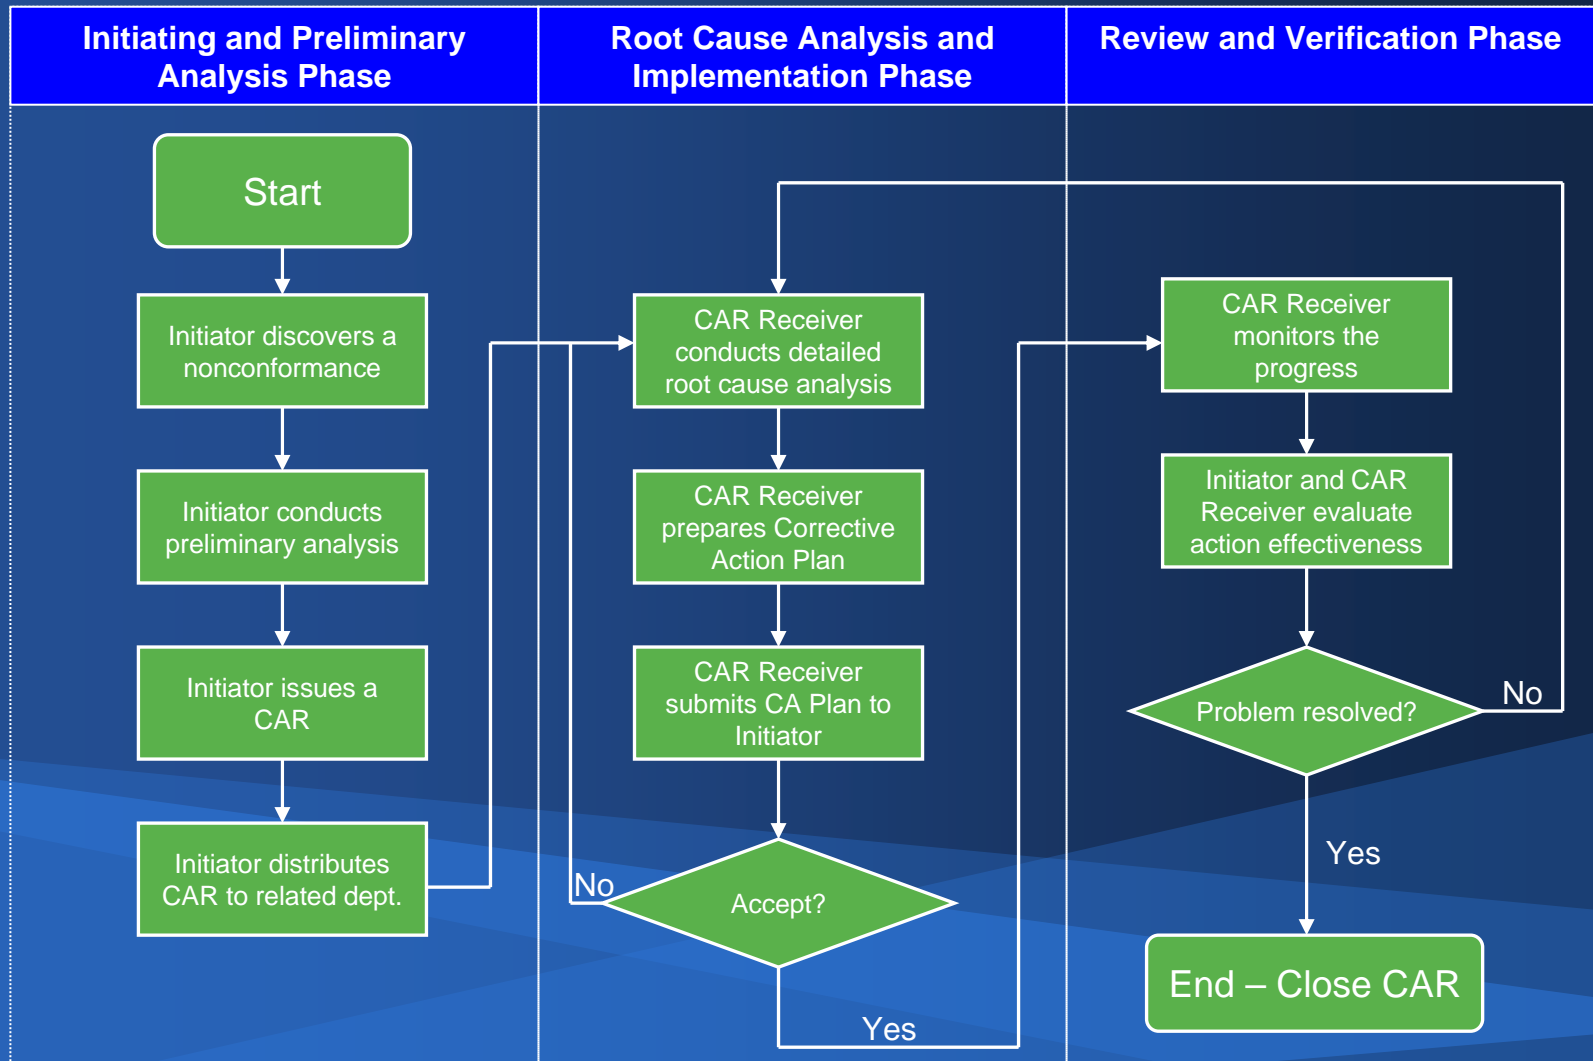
Initiating and Preliminary Analysis Phase

Root Cause Analysis and Implementation Phase

Review and Verification Phase

Start

Initiator discovers a nonconformance

Initiator conducts preliminary analysis

Initiator issues a CAR

Initiator distributes CAR to related dept.

CAR Receiver conducts detailed root cause analysis

CAR Receiver prepares Corrective Action Plan

CAR Receiver submits CA Plan to Initiator

No

Accept?

Yes

CAR Receiver monitors the progress

Initiator and CAR Receiver evaluate action effectiveness

Problem resolved?

No

Yes

End – Close CAR